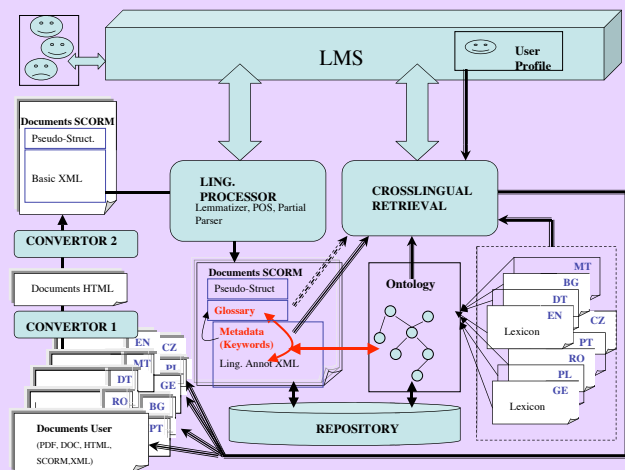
LMS

User Profile

Documents SCORM

Pseudo-Struct.

Basic XML

CONVERTOR 2

Documents HTML

CONVERTOR 1

EN
CZ
MT
PL
DT
GE
RO
BG
PT

Documents User
(PDF, DOC, HTML, SCORM,XML)

LING. PROCESSOR
Lemmatizer, POS, Partial Parser

Documents SCORM

Pseudo-Struct

Glossary

Metadata (Keywords)

Ling. Annot XML

CROSSLINGUAL RETRIEVAL

Ontology

MT
BG
DT
EN
CZ
Lexicon
PT
RO
PL
GE
Lexicon

REPOSITORY